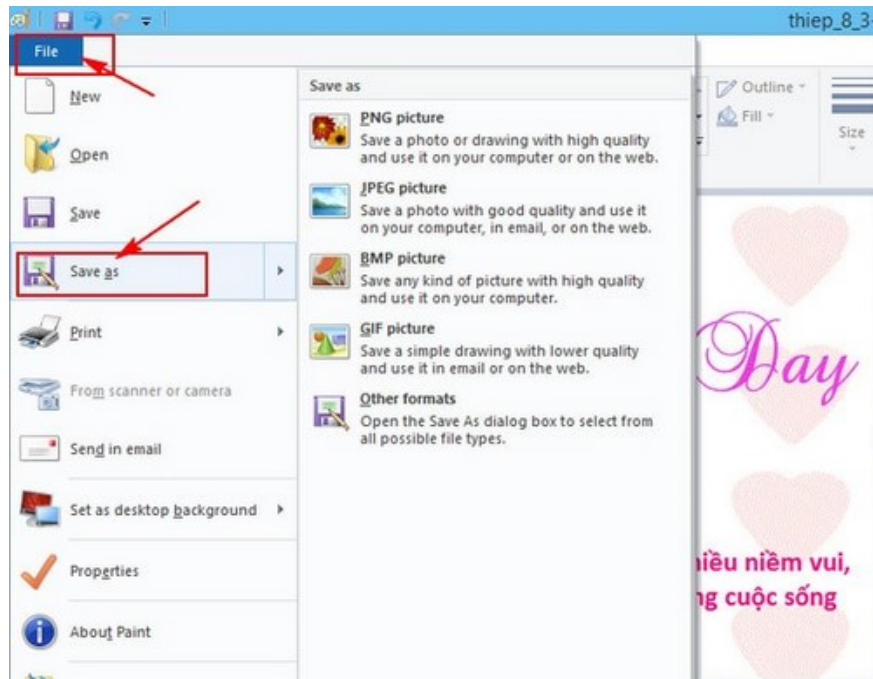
thiep_8_3

File

New

Open

Save

Save as

Print

From scanner or camera

Send in email

Set as desktop background

Properties

About Paint

Save as

PNG picture
Save a photo or drawing with high quality and use it on your computer or on the web.

JPEG picture
Save a photo with good quality and use it on your computer, in email, or on the web.

BMP picture
Save any kind of picture with high quality and use it on your computer.

GIF picture
Save a simple drawing with lower quality and use it in email or on the web.

Other formats
Open the Save As dialog box to select from all possible file types.

Outline

Fill

Size

Day

iều niềm vui,

ng cuộc sống